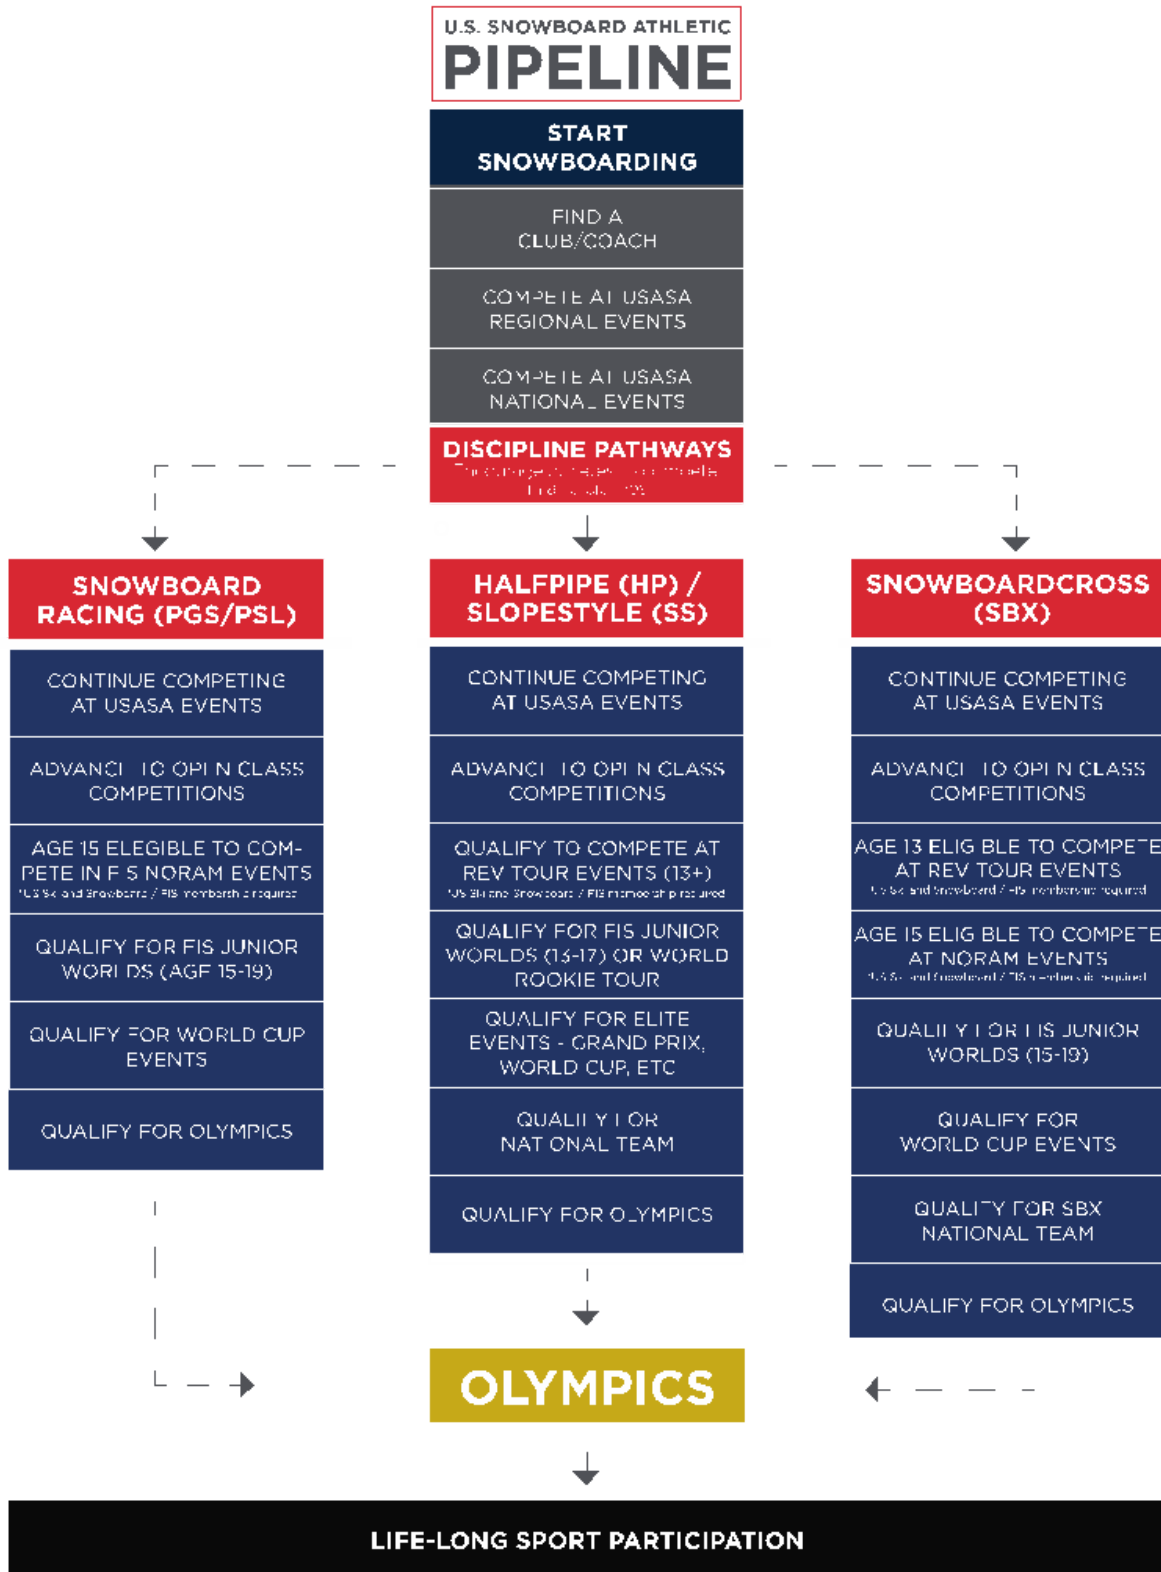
U.S. SNOWBOARD ATHLETIC
PIPELINE

START SNOWBOARDING

FIND A CLUB/COACH

COMPETE AT USASA REGIONAL EVENTS

COMPETE AT USASA NATIONAL EVENTS

DISCIPLINE PATHWAYS
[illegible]

SNOWBOARD RACING (PGS/PSL)

CONTINUE COMPETING AT USASA EVENTS

ADVANCE TO OPEN CLASS COMPETITIONS

AGE 15 ELEGIBLE TO COMPETE IN FIS NORAM EVENTS
*US Ski and Snowboard / FIS membership required

QUALIFY FOR FIS JUNIOR WORLDS (AGE 15-19)

QUALIFY FOR WORLD CUP EVENTS

QUALIFY FOR OLYMPICS

HALFPIPE (HP) / SLOPESTYLE (SS)

CONTINUE COMPETING AT USASA EVENTS

ADVANCE TO OPEN CLASS COMPETITIONS

QUALIFY TO COMPETE AT REV TOUR EVENTS (13+)
*US Ski and Snowboard / FIS membership required

QUALIFY FOR FIS JUNIOR WORLDS (13-17) OR WORLD ROOKIE TOUR

QUALIFY FOR ELITE EVENTS - GRAND PRIX, WORLD CUP, ETC

QUALIFY FOR NATIONAL TEAM

QUALIFY FOR OLYMPICS

SNOWBOARDCROSS (SBX)

CONTINUE COMPETING AT USASA EVENTS

ADVANCE TO OPEN CLASS COMPETITIONS

AGE 13 ELIGIBLE TO COMPETE AT REV TOUR EVENTS
*US Ski and Snowboard / FIS membership required

AGE 15 ELIGIBLE TO COMPETE AT NORAM EVENTS
*US Ski and Snowboard / FIS membership required

QUALIFY FOR FIS JUNIOR WORLDS (15-19)

QUALIFY FOR WORLD CUP EVENTS

QUALIFY FOR SBX NATIONAL TEAM

QUALIFY FOR OLYMPICS

OLYMPICS

LIFE-LONG SPORT PARTICIPATION